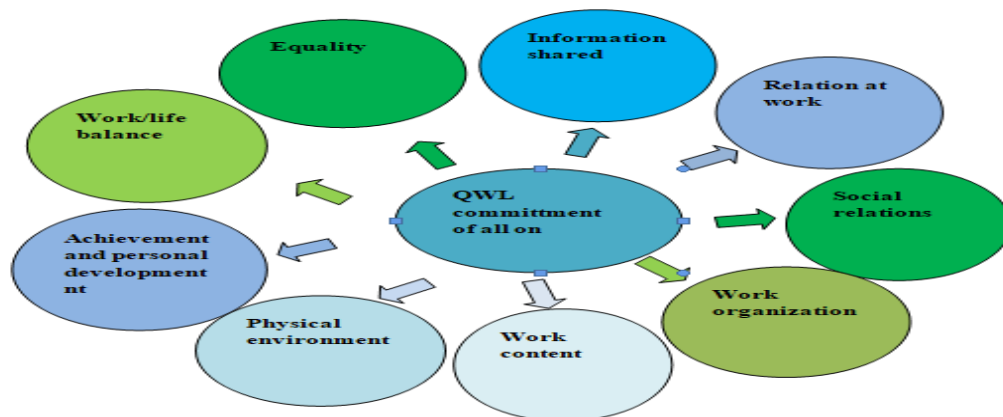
Equality

Information shared

Relation at work

Work/life balance

QWL committment of all on

Social relations

Achievement and personal development

Work organization

Physical environment

Work content